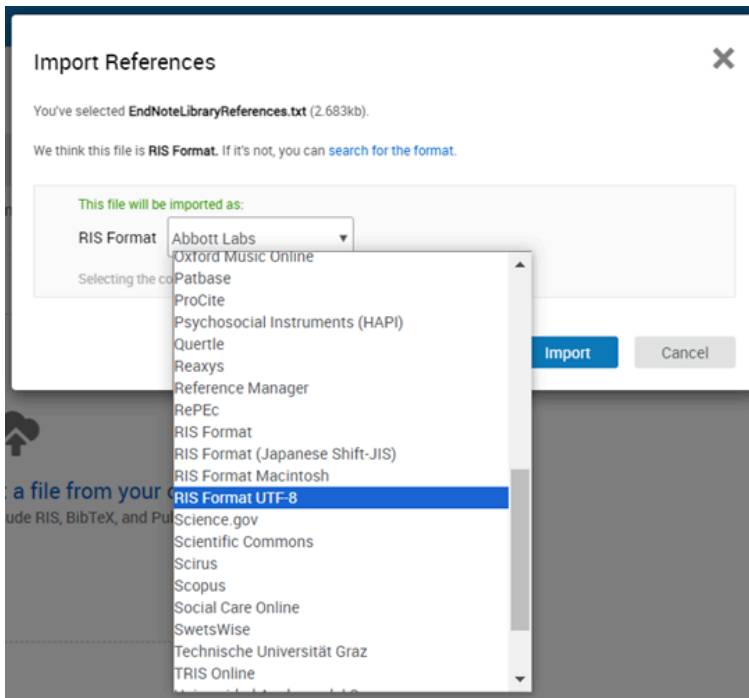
Import References

You've selected EndNoteLibraryReferences.txt (2.683kb).

We think this file is RIS Format. If it's not, you can search for the format.

This file will be imported as:

RIS Format Abbott Labs

Selecting the co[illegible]

Oxford Music Online
Patbase
ProCite
Psychosocial Instruments (HAPI)
Quertle
Reaxys
Reference Manager
RePEc
RIS Format
RIS Format (Japanese Shift-JIS)
RIS Format Macintosh
RIS Format UTF-8
Science.gov
Scientific Commons
Scirus
Scopus
Social Care Online
SwetsWise
Technische Universität Graz
TRIS Online
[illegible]

Import

Cancel

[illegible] a file from your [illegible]

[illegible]ude RIS, BibTeX, and Pu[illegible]